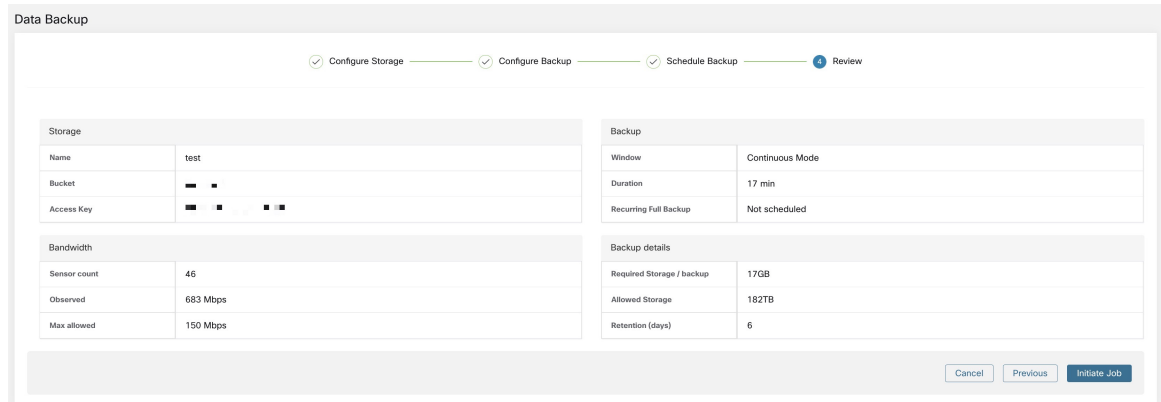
Data Backup

Configure Storage — Configure Backup — Schedule Backup — 4 Review

Storage

| Name | test |
|---|---|
| Bucket | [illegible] |
| Access Key | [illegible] |

Backup

| Window | Continuous Mode |
|---|---|
| Duration | 17 min |
| Recurring Full Backup | Not scheduled |

Bandwidth

| Sensor count | 46 |
|---|---|
| Observed | 683 Mbps |
| Max allowed | 150 Mbps |

Backup details

| Required Storage / backup | 17GB |
|---|---|
| Allowed Storage | 182TB |
| Retention (days) | 6 |

Cancel Previous Initiate Job